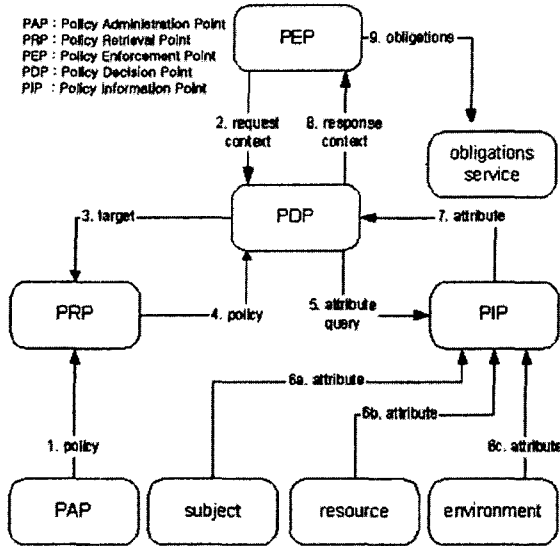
PAP : Policy Administration Point
PRP : Policy Retrieval Point
PEP : Policy Enforcement Point
PDP : Policy Decision Point
PIP : Policy Information Point

PEP

9. obligations

obligations service

2. request context

8. response context

PDP

3. target

7. attribute

PRP

4. policy

5. attribute query

PIP

6a. attribute

6b. attribute

6c. attribute

1. policy

PAP

subject

resource

environment